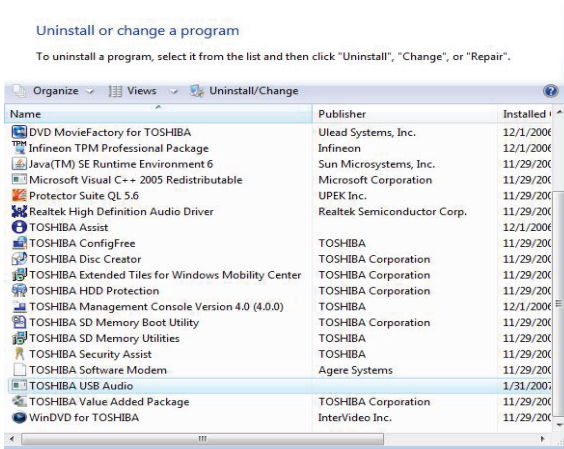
Uninstall or change a program

To uninstall a program, select it from the list and then click "Uninstall", "Change", or "Repair".

Organize Views Uninstall/Change

| Name | Publisher | Installed ( |
|---|---|---|
| DVD MovieFactory for TOSHIBA | Ulead Systems, Inc. | 12/1/2006 |
| Infineon TPM Professional Package | Infineon | 11/29/200 |
| Java(TM) SE Runtime Environment 6 | Sun Microsystems, Inc. | 11/29/200 |
| Microsoft Visual C++ 2005 Redistributable | Microsoft Corporation | 11/29/200 |
| Protector Suite QL 5.6 | UPEK Inc. | 11/29/200 |
| Realtek High Definition Audio Driver | Realtek Semiconductor Corp. | 11/29/200 |
| TOSHIBA Assist | | 12/1/2006 |
| TOSHIBA ConfigFree | TOSHIBA | 11/29/200 |
| TOSHIBA Disc Creator | TOSHIBA Corporation | 11/29/200 |
| TOSHIBA Extended Tiles for Windows Mobility Center | TOSHIBA Corporation | 11/29/200 |
| TOSHIBA HDD Protection | TOSHIBA Corporation | 11/29/200 |
| TOSHIBA Management Console Version 4.0 (4.0.0) | TOSHIBA | 12/1/2006 |
| TOSHIBA SD Memory Boot Utility | TOSHIBA Corporation | 11/29/200 |
| TOSHIBA SD Memory Utilities | TOSHIBA | 11/29/200 |
| TOSHIBA Security Assist | TOSHIBA | 11/29/200 |
| TOSHIBA Software Modem | Agere Systems | 11/29/200 |
| TOSHIBA USB Audio | | 1/31/2007 |
| TOSHIBA Value Added Package | TOSHIBA Corporation | 11/29/200 |
| WinDVD for TOSHIBA | InterVideo Inc. | 11/29/200 |